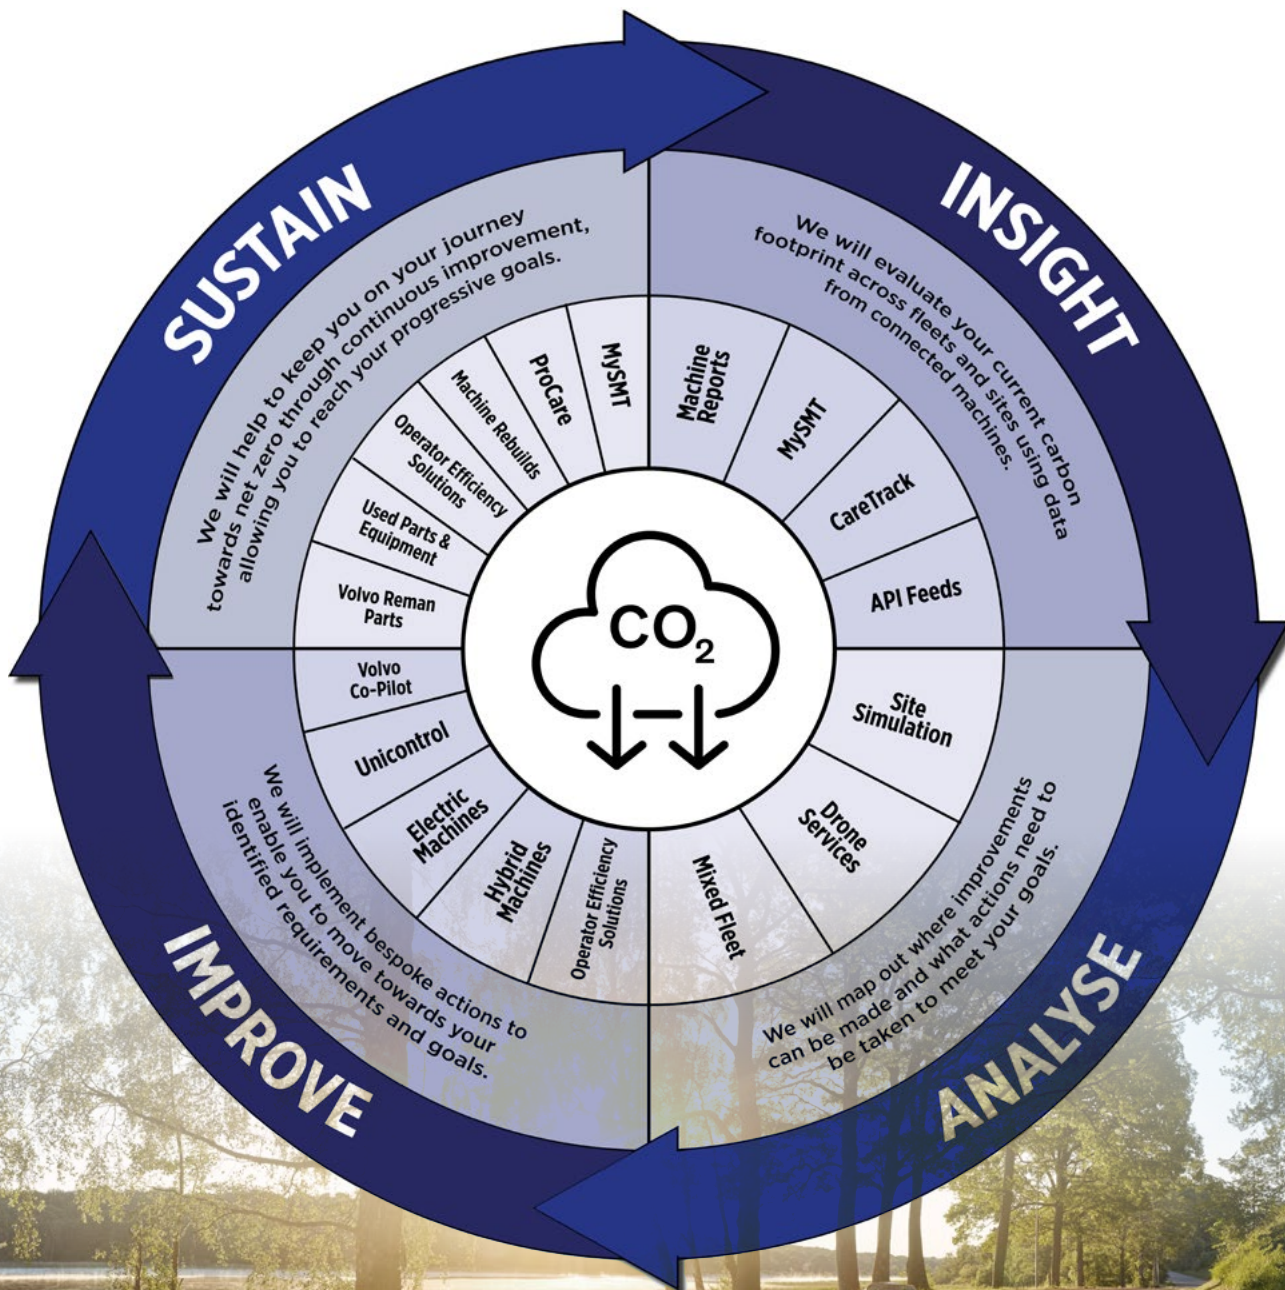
INSIGHT

We will evaluate your current carbon footprint across fleets and sites using data from connected machines.

Machine Reports

MySMT

CareTrack

API Feeds

ANALYSE

We will map out where improvements can be made and what actions need to be taken to meet your goals.

Site Simulation

Drone Services

Mixed Fleet

IMPROVE

We will implement bespoke actions to enable you to move towards your identified requirements and goals.

Operator Efficiency Solutions

Hybrid Machines

Electric Machines

Unicontrol

Volvo Co-Pilot

SUSTAIN

We will help to keep you on your journey towards net zero through continuous improvement, allowing you to reach your progressive goals.

Volvo Reman Parts

Used Parts & Equipment

Operator Efficiency Solutions

Machine Rebuilds

ProCare

MySMT

$CO_2$